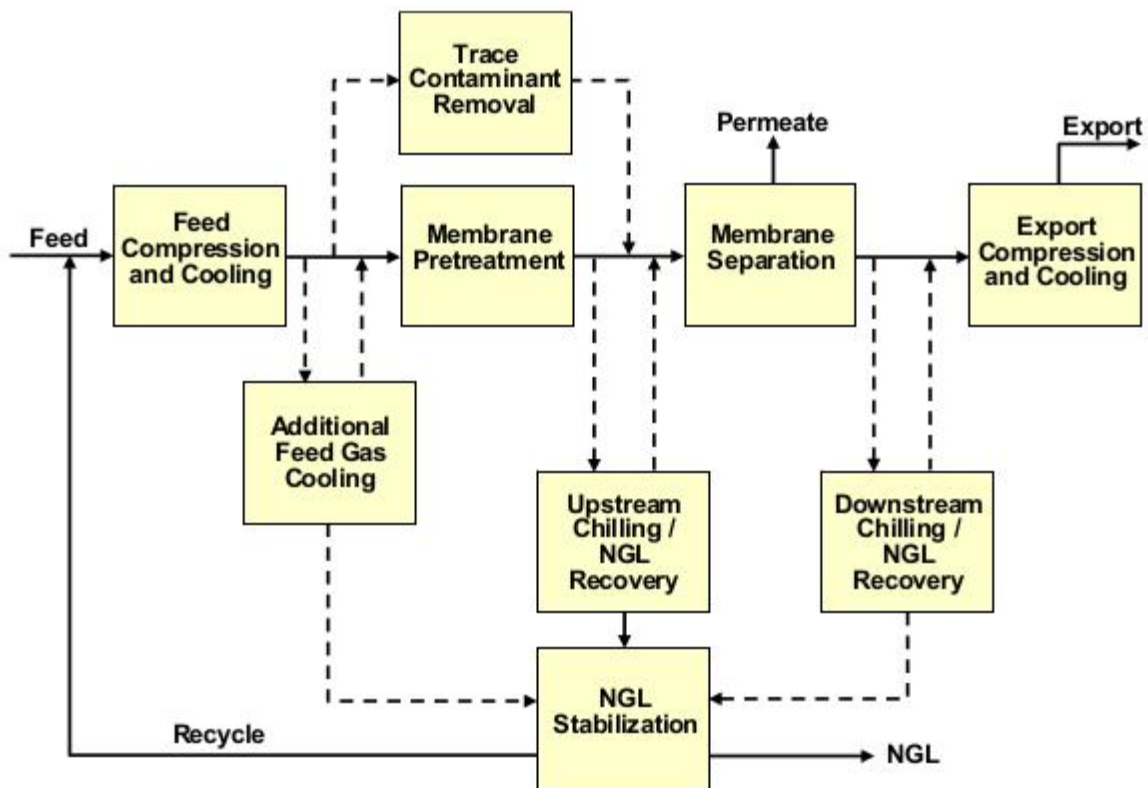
Trace Contaminant Removal

Permeate

Export

Feed

Feed Compression and Cooling

Membrane Pretreatment

Membrane Separation

Export Compression and Cooling

Additional Feed Gas Cooling

Upstream Chilling / NGL Recovery

Downstream Chilling / NGL Recovery

NGL Stabilization

Recycle

NGL